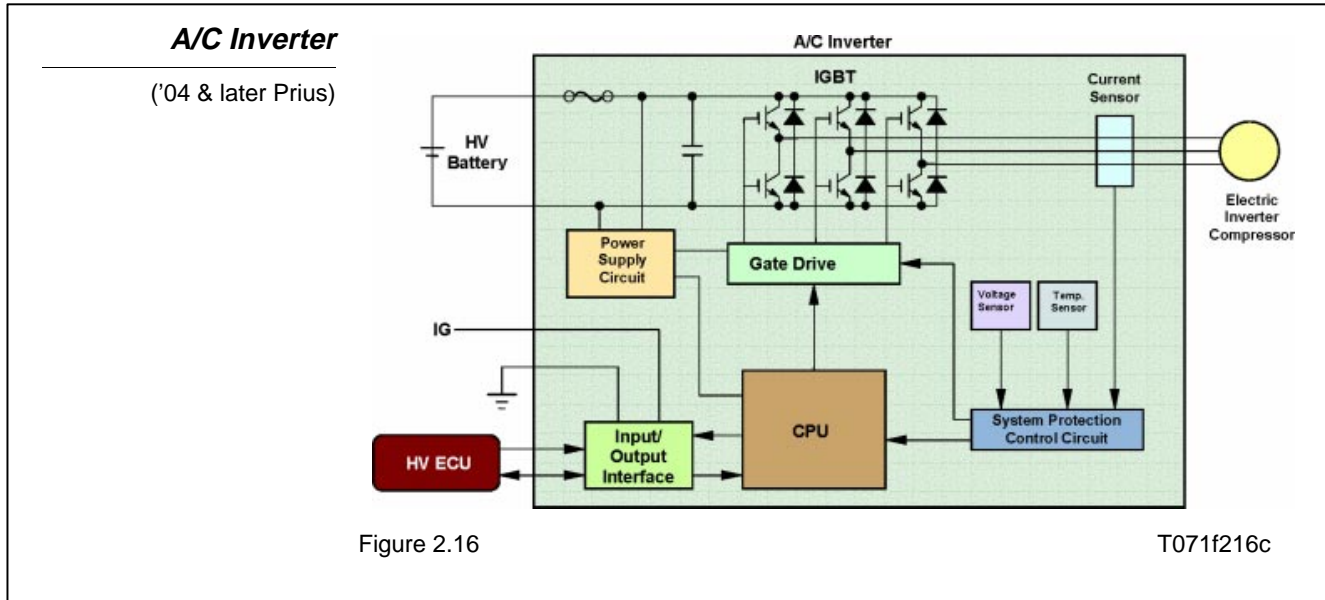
A/C Inverter

('04 & later Prius)

A/C Inverter

IGBT

Current Sensor

HV Battery

Electric Inverter Compressor

Power Supply Circuit

Gate Drive

Voltage Sensor

Temp. Sensor

IG

CPU

HV ECU

Input/ Output Interface

System Protection Control Circuit

Figure 2.16

T071f216c